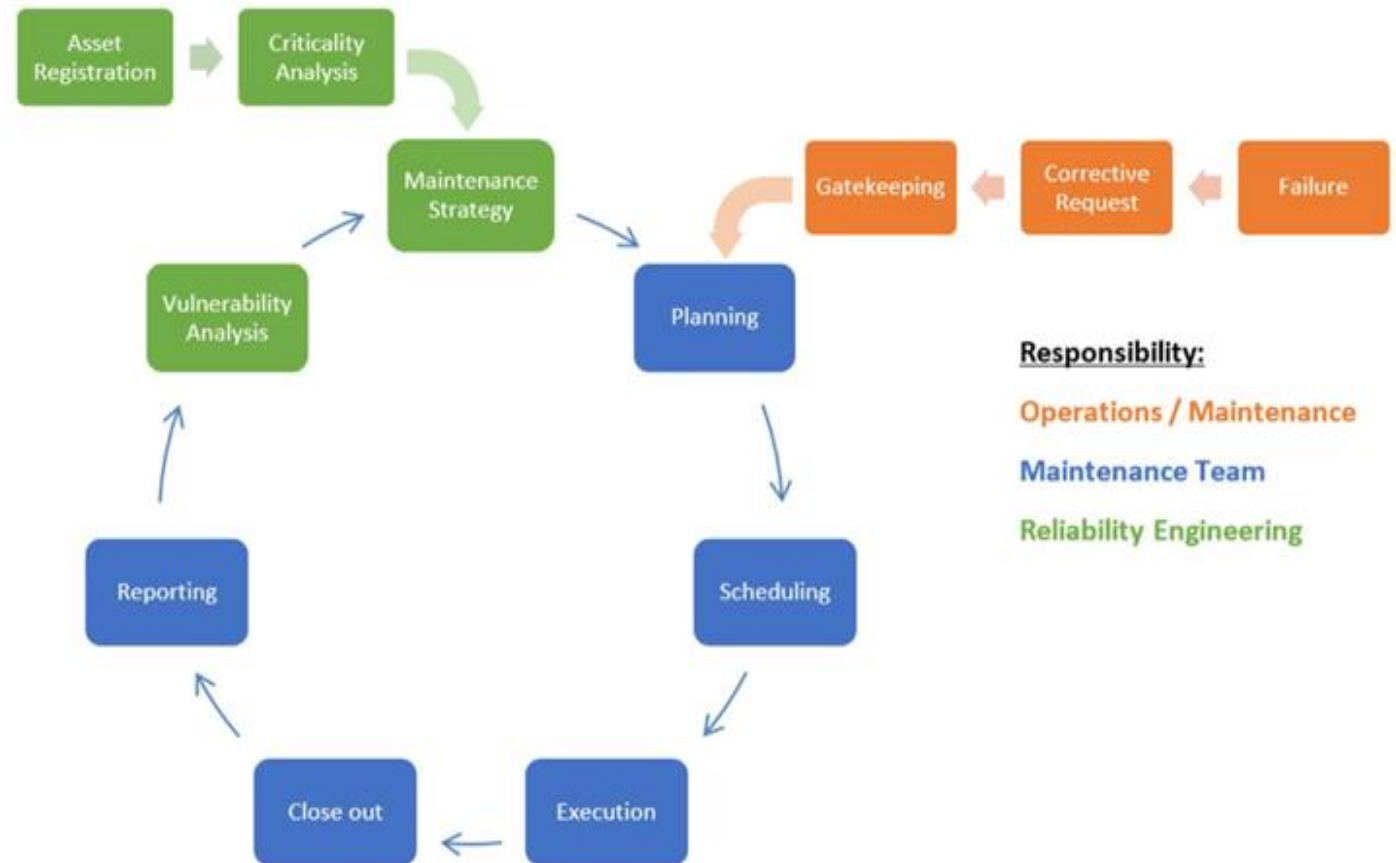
Asset Registration

Criticality Analysis

Maintenance Strategy

Gatekeeping

Corrective Request

Failure

Vulnerability Analysis

Planning

Responsibility:

Operations / Maintenance

Maintenance Team

Reliability Engineering

Reporting

Scheduling

Close out

Execution